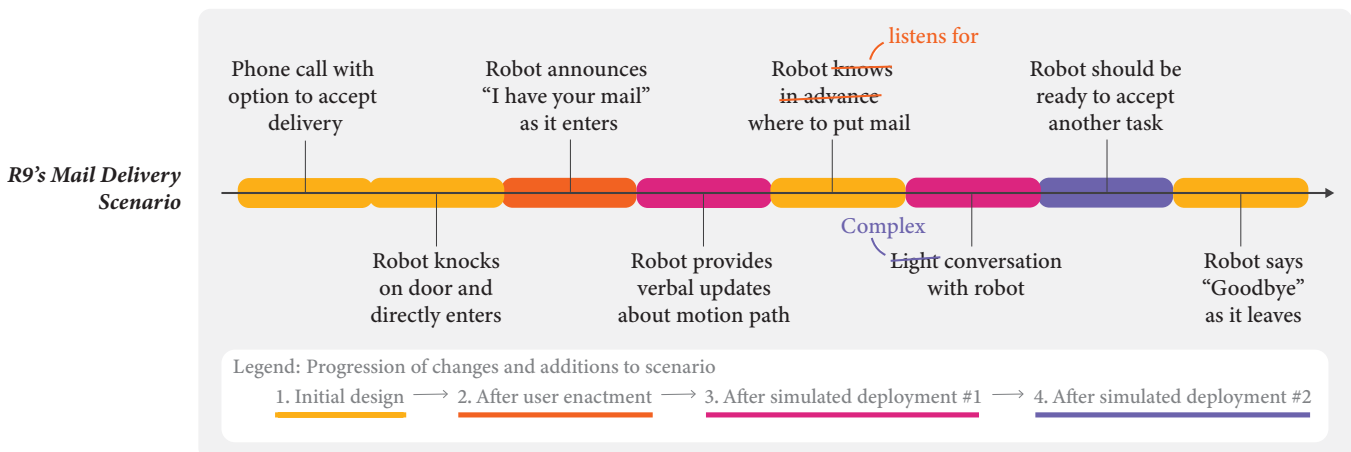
R9's Mail Delivery Scenario

Phone call with option to accept delivery

Robot knocks on door and directly enters

Robot announces "I have your mail" as it enters

Robot provides verbal updates about motion path

listens for

Robot ~~knows~~ ~~in advance~~ where to put mail

Complex

~~Light~~ conversation with robot

Robot should be ready to accept another task

Robot says "Goodbye" as it leaves

Legend: Progression of changes and additions to scenario

1. Initial design → 2. After user enactment → 3. After simulated deployment #1 → 4. After simulated deployment #2